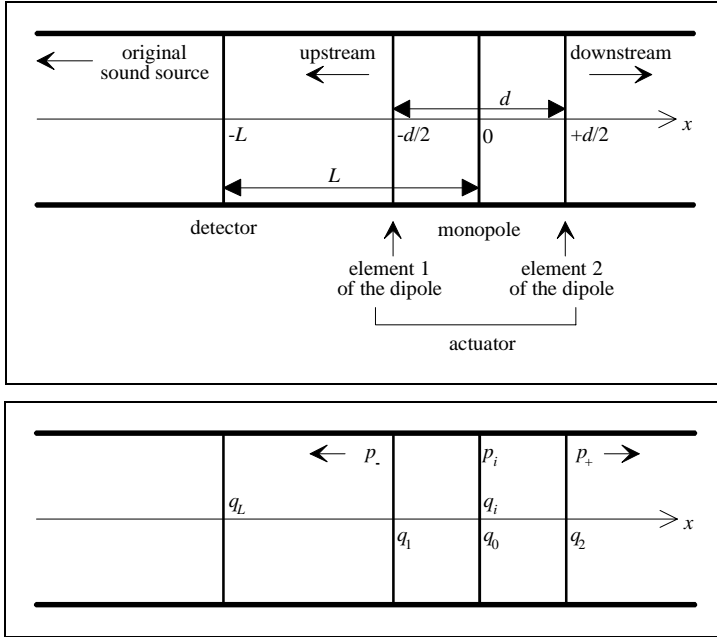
original sound source

upstream

downstream

$d$

$x$

$-L$

$-d/2$

$0$

$+d/2$

$L$

detector

monopole

element 1 of the dipole

element 2 of the dipole

actuator

$p_-$

$p_i$

$p_+$

$q_L$

$q_i$

$x$

$q_1$

$q_0$

$q_2$